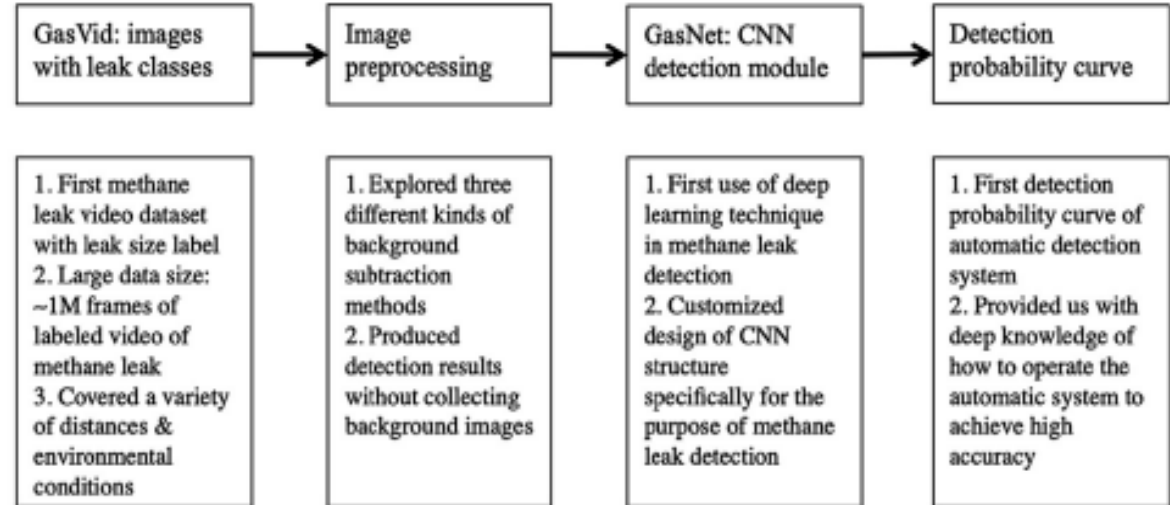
GasVid: images with leak classes

Image preprocessing

GasNet: CNN detection module

Detection probability curve

1. First methane leak video dataset with leak size label
2. Large data size: ~1M frames of labeled video of methane leak
3. Covered a variety of distances & environmental conditions

1. Explored three different kinds of background subtraction methods
2. Produced detection results without collecting background images

1. First use of deep learning technique in methane leak detection
2. Customized design of CNN structure specifically for the purpose of methane leak detection

1. First detection probability curve of automatic detection system
2. Provided us with deep knowledge of how to operate the automatic system to achieve high accuracy